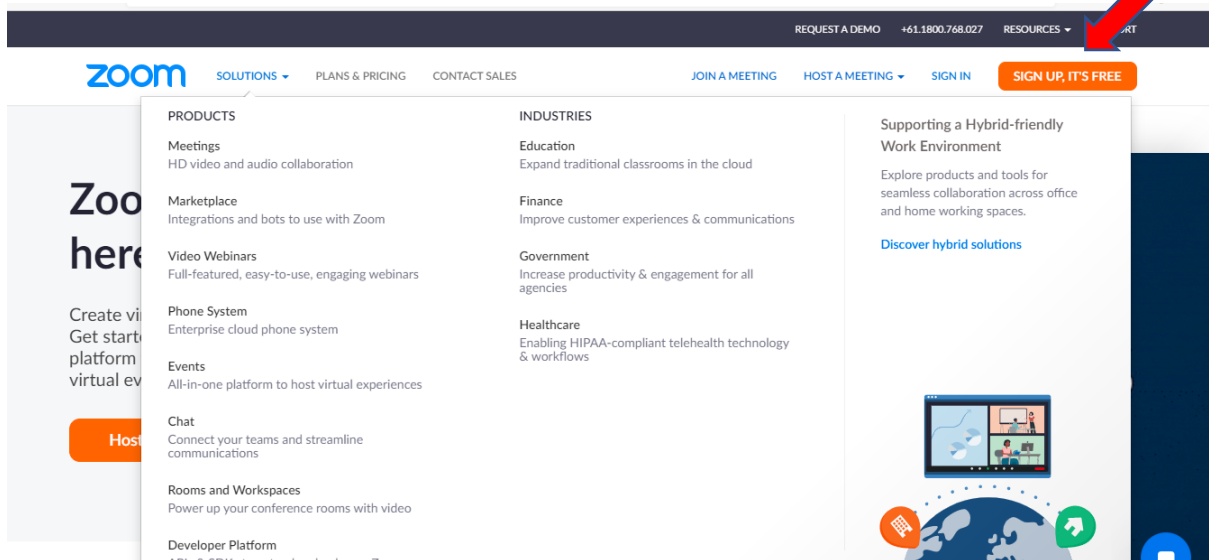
REQUEST A DEMO +61.1800.768.027 RESOURCES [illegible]ORT

zoom SOLUTIONS PLANS & PRICING CONTACT SALES JOIN A MEETING HOST A MEETING SIGN IN SIGN UP, IT'S FREE

PRODUCTS

Meetings
HD video and audio collaboration

Marketplace
Integrations and bots to use with Zoom

Video Webinars
Full-featured, easy-to-use, engaging webinars

Phone System
Enterprise cloud phone system

Events
All-in-one platform to host virtual experiences

Chat
Connect your teams and streamline communications

Rooms and Workspaces
Power up your conference rooms with video

Developer Platform
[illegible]

INDUSTRIES

Education
Expand traditional classrooms in the cloud

Finance
Improve customer experiences & communications

Government
Increase productivity & engagement for all agencies

Healthcare
Enabling HIPAA-compliant telehealth technology & workflows

Supporting a Hybrid-friendly Work Environment

Explore products and tools for seamless collaboration across office and home working spaces.

Discover hybrid solutions

Zoo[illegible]
here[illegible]

Create vi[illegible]
Get start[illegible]
platform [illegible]
virtual ev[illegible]

Host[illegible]